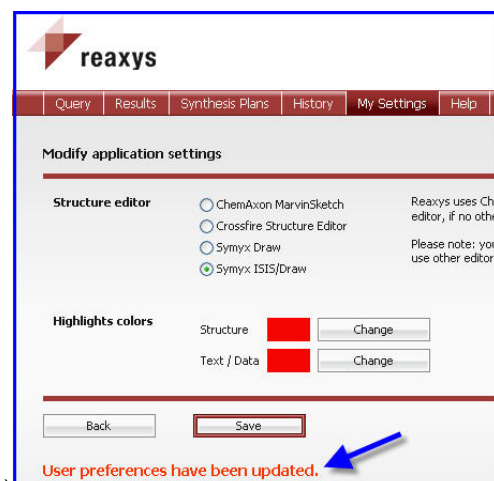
reaxys

Query | Results | Synthesis Plans | History | My Settings | Help

Modify application settings

Structure editor

ChemAxon MarvinSketch
Crossfire Structure Editor
Symyx Draw
Symyx ISIS/Draw

Reaxys uses Ch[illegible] editor, if no othe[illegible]

Please note: you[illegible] use other editor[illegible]

Highlights colors

Structure Change

Text / Data Change

Back

Save

User preferences have been updated.